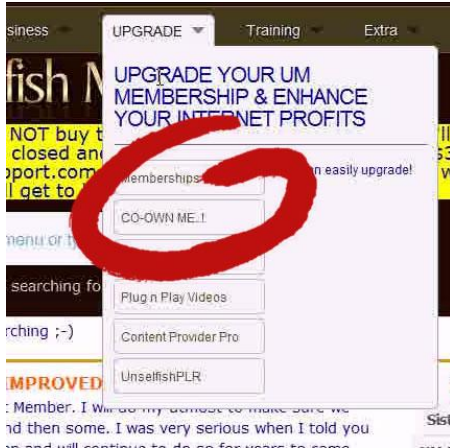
siness UPGRADE Training Extra

fish M

NOT buy t closed and pport.com l get to

menu or t

searching fo

rching ;-)

IMPROVED

: Member. I w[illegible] my utmost to make sure we nd then some. I was very serious when I told you

UPGRADE YOUR UM MEMBERSHIP & ENHANCE YOUR INTERNET PROFITS

Memberships

n easily upgrade!

CO-OWN ME..!

Plug n Play Videos

Content Provider Pro

UnselfishPLR

Sist